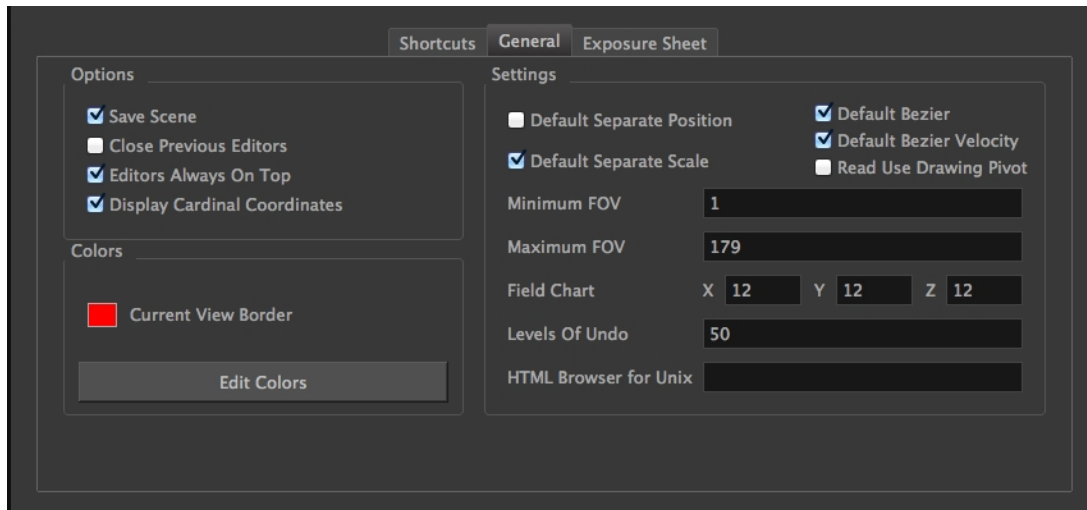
Shortcuts General Exposure Sheet

Options

Save Scene
Close Previous Editors
Editors Always On Top
Display Cardinal Coordinates

Colors

Current View Border

Edit Colors

Settings

Default Separate Position
Default Separate Scale
Default Bezier
Default Bezier Velocity
Read Use Drawing Pivot

Minimum FOV 1

Maximum FOV 179

Field Chart X 12 Y 12 Z 12

Levels Of Undo 50

HTML Browser for Unix